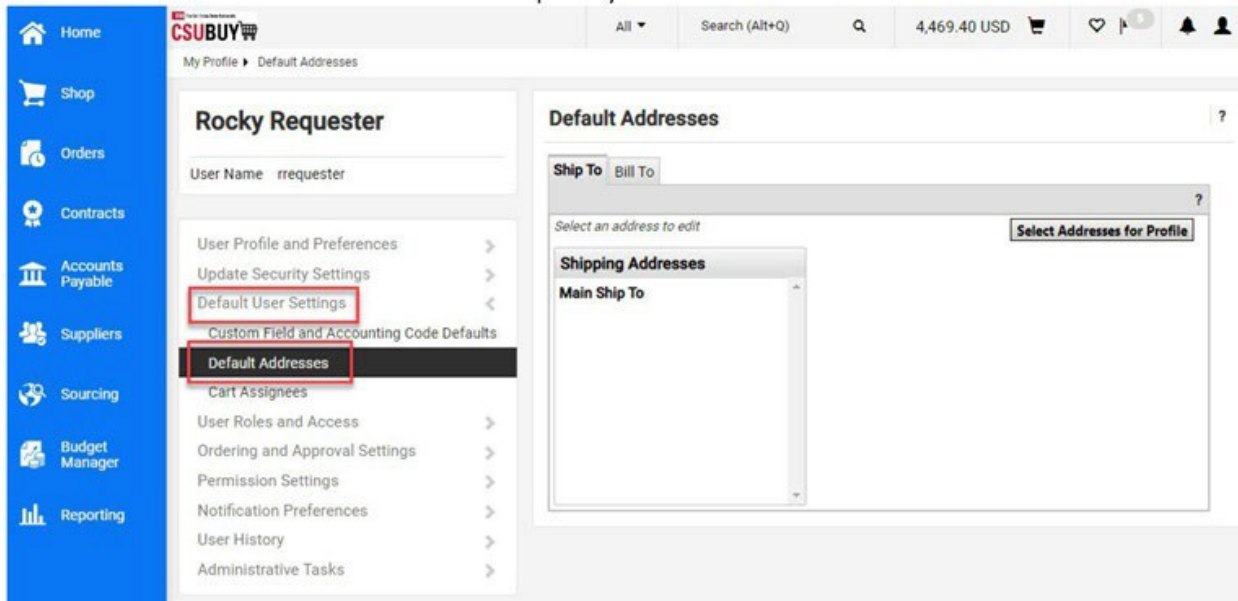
Home

Shop

Orders

Contracts

Accounts Payable

Suppliers

Sourcing

Budget Manager

Reporting

CSUBUY

All ▾ Search (Alt+Q) 4,469.40 USD

My Profile ▸ Default Addresses

Rocky Requester

User Name rrequester

User Profile and Preferences
Update Security Settings
Default User Settings
Custom Field and Accounting Code Defaults
Default Addresses
Cart Assignees
User Roles and Access
Ordering and Approval Settings
Permission Settings
Notification Preferences
User History
Administrative Tasks

Default Addresses ?

Ship To Bill To

?

Select an address to edit

Select Addresses for Profile

Shipping Addresses

Main Ship To